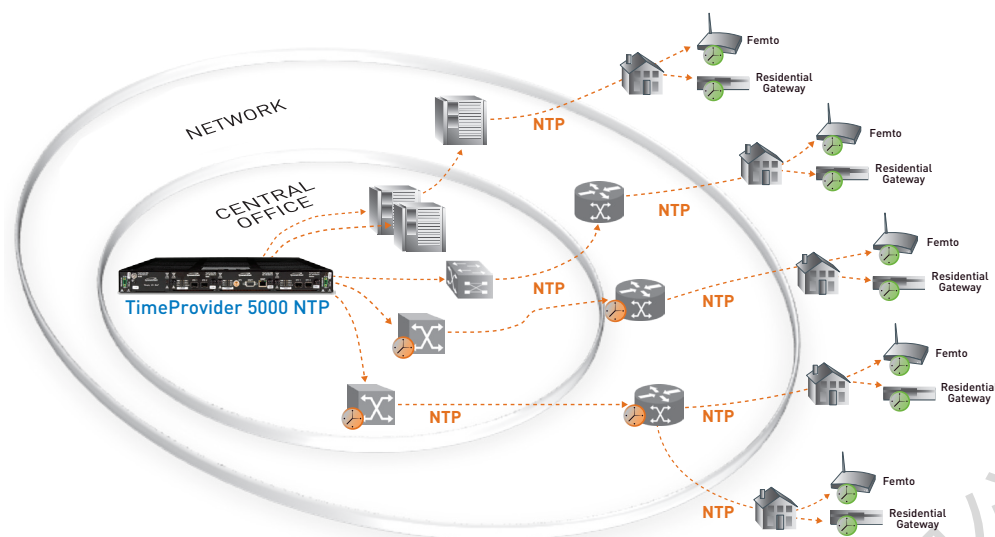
NETWORK

CENTRAL OFFICE

TimeProvider 5000 NTP

NTP

NTP

NTP

NTP

NTP

NTP

NTP

Femto

Residential Gateway

Femto

Residential Gateway

Femto

Residential Gateway

Femto

Residential Gateway

Femto

Residential Gateway